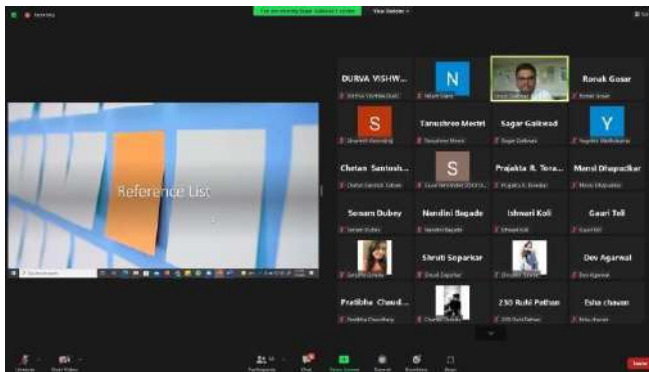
Reference List

DURVA VISHW...
N
Ronak Gosar
S
Tanushree Mestri
Sagar Gaikwad
Y
Chetan Santosh...
S
Prajakta R. Tora...
Mansi Dhapodkar
Sonam Dubey
Nandini Bagade
Ishwari Koli
Gauri Teli
Shruti Soparkar
Dev Agarwal
Pratibha Chaud...
230 Ruhi Pathan
Esha chavan

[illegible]
Participants
Chat
Share Screen
Record
Reactions
Apps
Leave